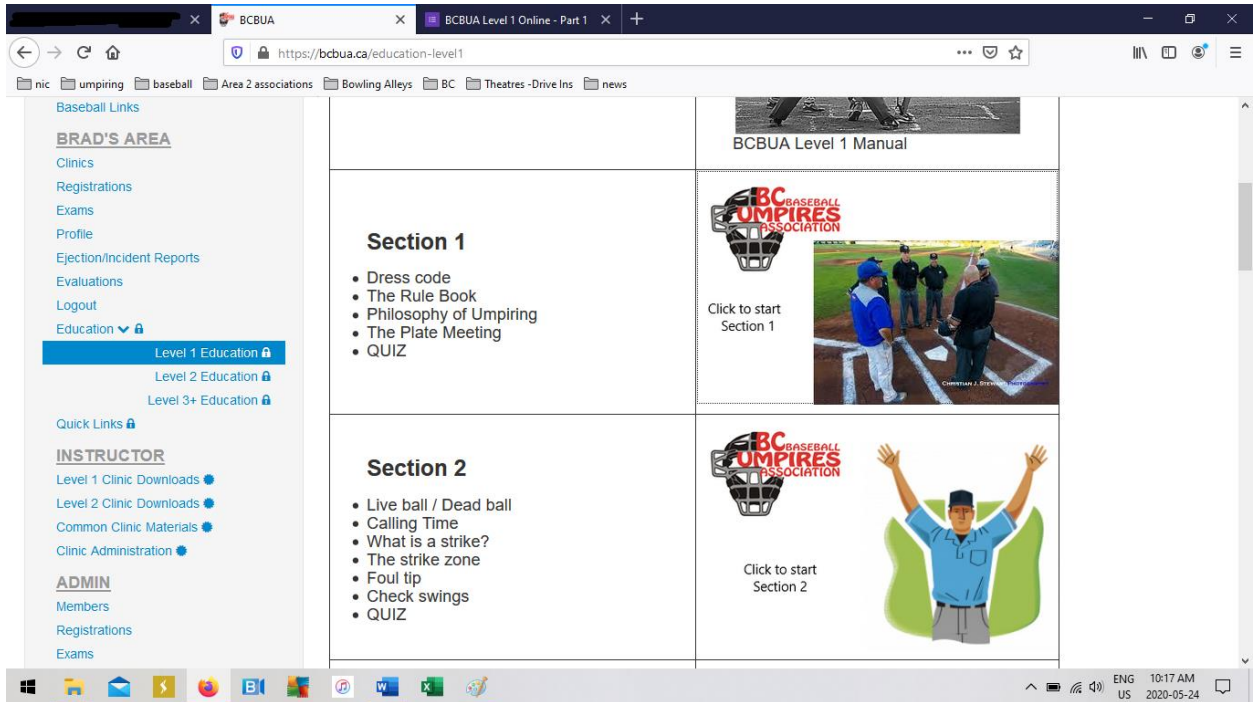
BCBUA
BCBUA Level 1 Online - Part 1
https://bcbua.ca/education-level1
nic umpiring baseball Area 2 associations Bowling Alleys BC Theatres -Drive Ins news

Baseball Links
BRAD'S AREA
Clinics
Registrations
Exams
Profile
Ejection/Incident Reports
Evaluations
Logout
Education
Level 1 Education
Level 2 Education
Level 3+ Education
Quick Links
INSTRUCTOR
Level 1 Clinic Downloads
Level 2 Clinic Downloads
Common Clinic Materials
Clinic Administration
ADMIN
Members
Registrations
Exams

BCBUA Level 1 Manual

Section 1
• Dress code
• The Rule Book
• Philosophy of Umpiring
• The Plate Meeting
• QUIZ

BC BASEBALL UMPIRES ASSOCIATION
Click to start Section 1
CHRISTIAN J. STEWART PHOTOGRAPHY

Section 2
• Live ball / Dead ball
• Calling Time
• What is a strike?
• The strike zone
• Foul tip
• Check swings
• QUIZ

BC BASEBALL UMPIRES ASSOCIATION
Click to start Section 2

ENG US 10:17 AM 2020-05-24